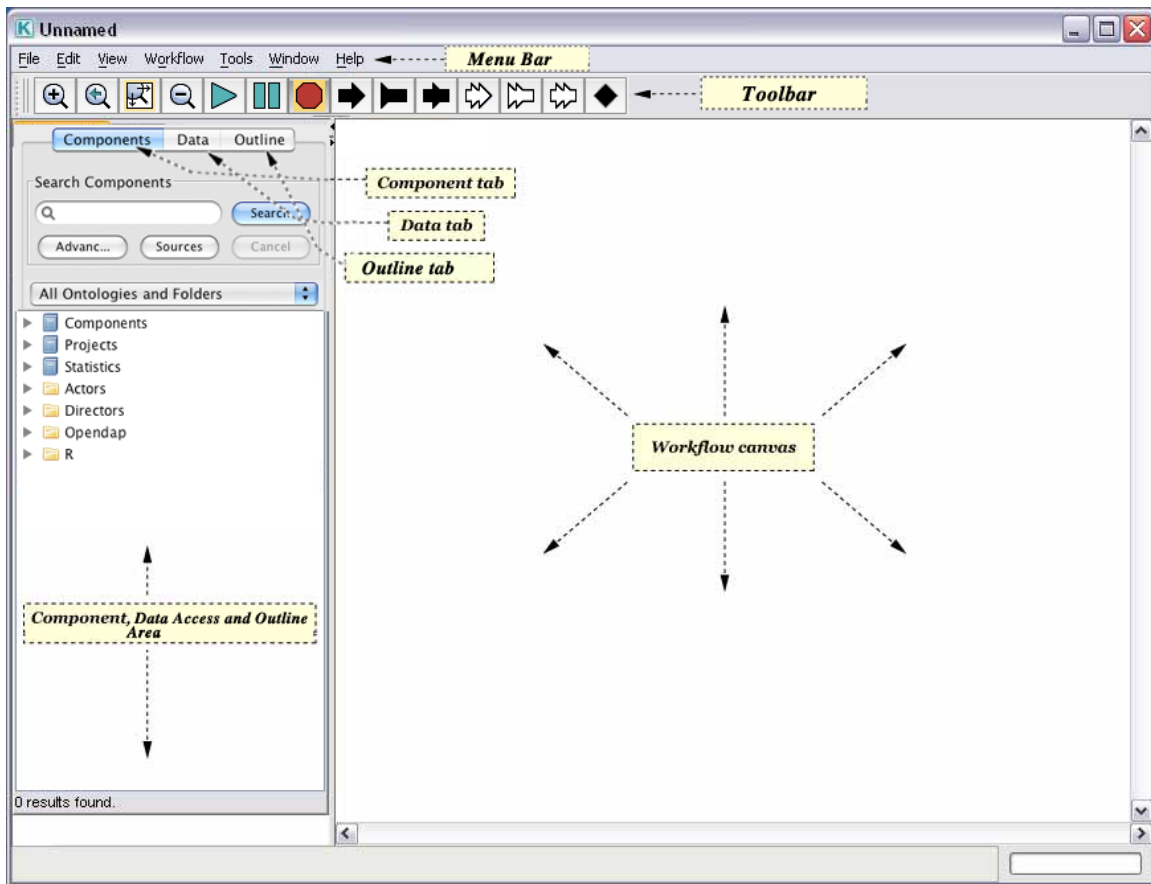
K Unnamed

File Edit View Workflow Tools Window Help

Menu Bar

Toolbar

Components Data Outline

Component tab

Search Components

Search

Data tab

Advanc... Sources Cancel

Outline tab

All Ontologies and Folders

Components
Projects
Statistics
Actors
Directors
Opendap
R

Workflow canvas

Component, Data Access and Outline Area

0 results found.